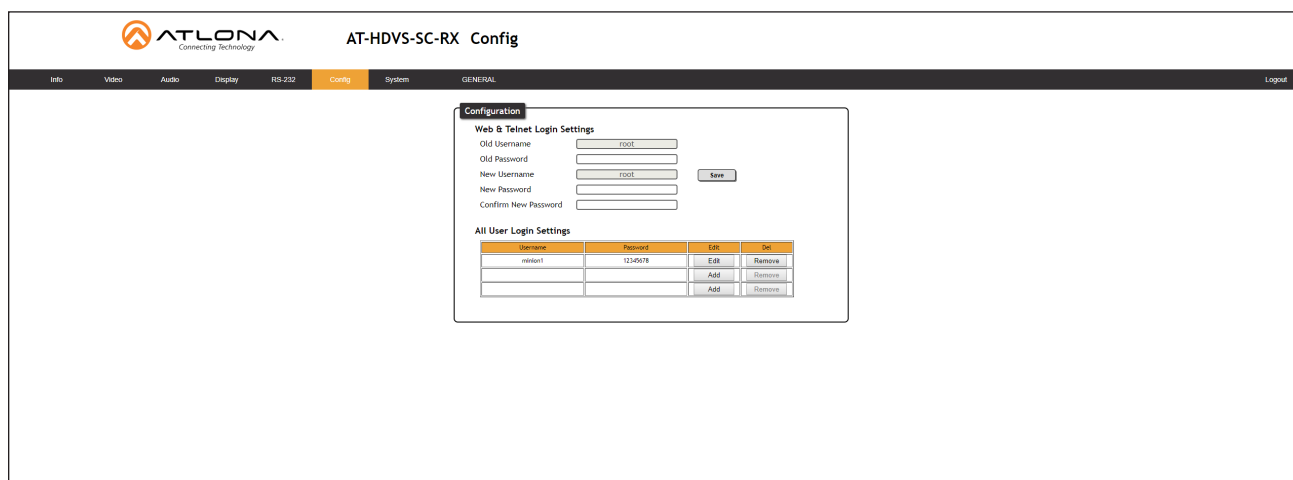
ATLONA
Connecting Technology

AT-HDVS-SC-RX Config

Info Video Audio Display RS-232 Config System GENERAL Logout

Configuration

Web & Telnet Login Settings
Old Username root
Old Password
New Username root
New Password
Confirm New Password
Save

All User Login Settings

| Username | Password | Edit | Del |
|---|---|---|---|
| minion1 | 12345678 | Edit | Remove |
| | | Add | Remove |
| | | Add | Remove |